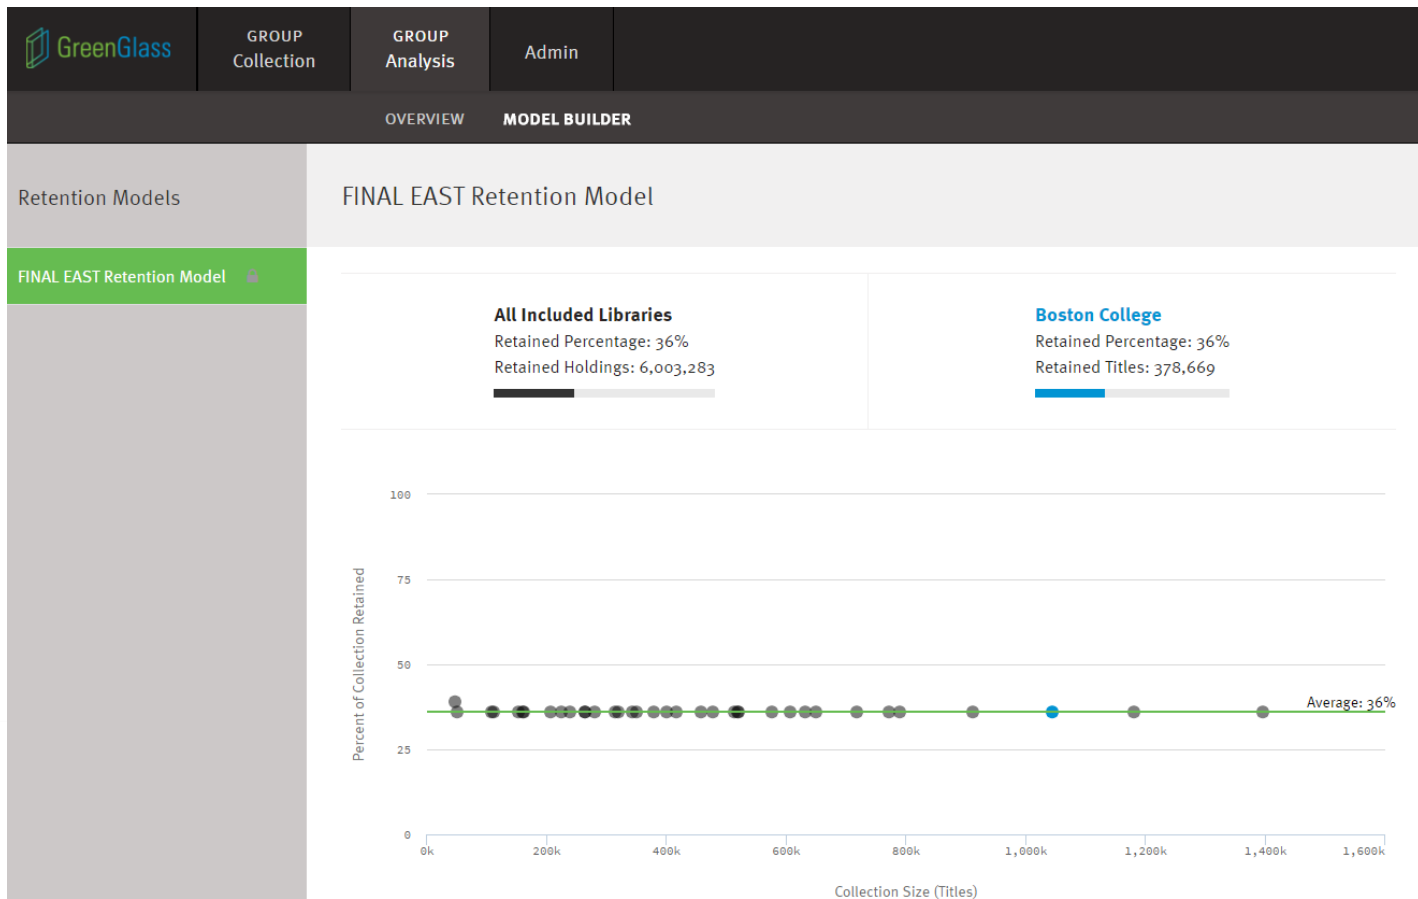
GreenGlass

GROUP Collection

GROUP Analysis

Admin

OVERVIEW

MODEL BUILDER

Retention Models

FINAL EAST Retention Model

FINAL EAST Retention Model

All Included Libraries
Retained Percentage: 36%
Retained Holdings: 6,003,283

Boston College
Retained Percentage: 36%
Retained Titles: 378,669

100

75

50

25

0

Percent of Collection Retained

Average: 36%

0k 200k 400k 600k 800k 1,000k 1,200k 1,400k 1,600k

Collection Size (Titles)